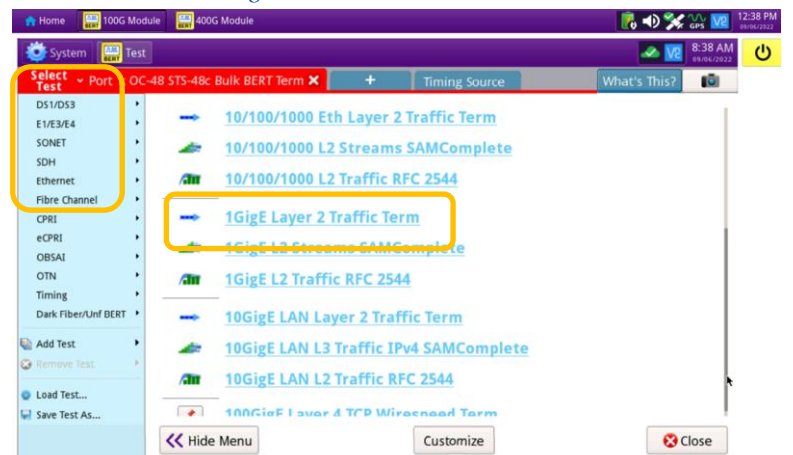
Home 100G Module 400G Module

GPS V2 12:38 PM 09/06/2022

System Test

8:38 AM 09/06/2022

Select Test Port OC-48 STS-48c Bulk BERT Term ✕ + Timing Source What's This?

DS1/DS3
E1/E3/E4
SONET
SDH
Ethernet
Fibre Channel
CPRI
eCPRI
OBSAI
OTN
Timing
Dark Fiber/Unf BERT

Add Test
Remove Test

Load Test...
Save Test As...

10/100/1000 Eth Layer 2 Traffic Term
10/100/1000 L2 Streams SAMComplete
10/100/1000 L2 Traffic RFC 2544
1GigE Layer 2 Traffic Term
1GigE L2 Streams SAMComplete
1GigE L2 Traffic RFC 2544
10GigE LAN Layer 2 Traffic Term
10GigE LAN L3 Traffic IPv4 SAMComplete
10GigE LAN L2 Traffic RFC 2544
100GigE Layer 4 TCP Wirespeed Term

Hide Menu
Customize
Close